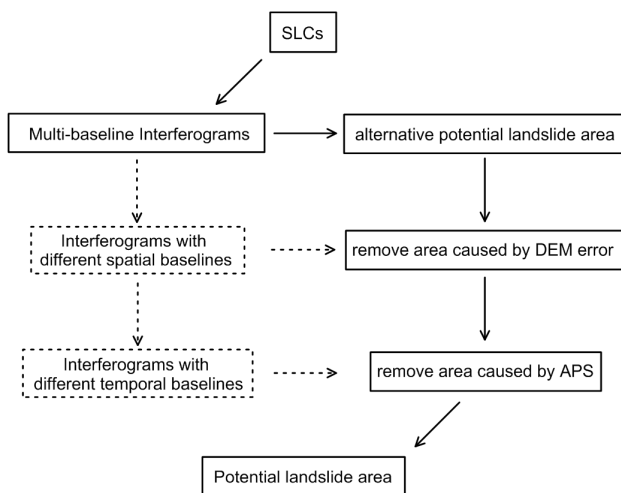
SLCs

Multi-baseline Interferograms

alternative potential landslide area

Interferograms with different spatial baselines

remove area caused by DEM error

Interferograms with different temporal baselines

remove area caused by APS

Potential landslide area